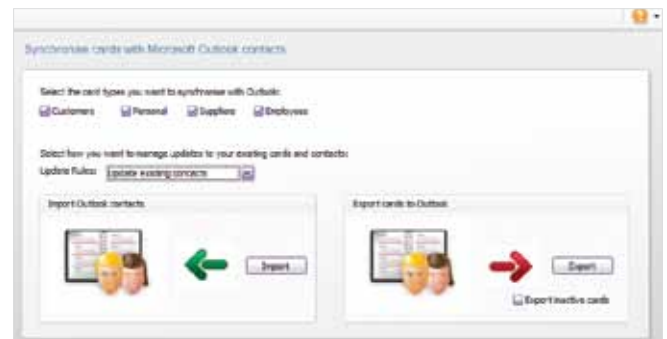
Synchronise cards with Microsoft Outlook contacts

Select the card types you want to synchronise with Outlook:
Customers Personal Suppliers Employees

Select how you want to manage updates to your existing cards and contacts:
Update Rules: Update existing contacts

Import Outlook contacts
Import

Export cards to Outlook
Export
Export inactive cards